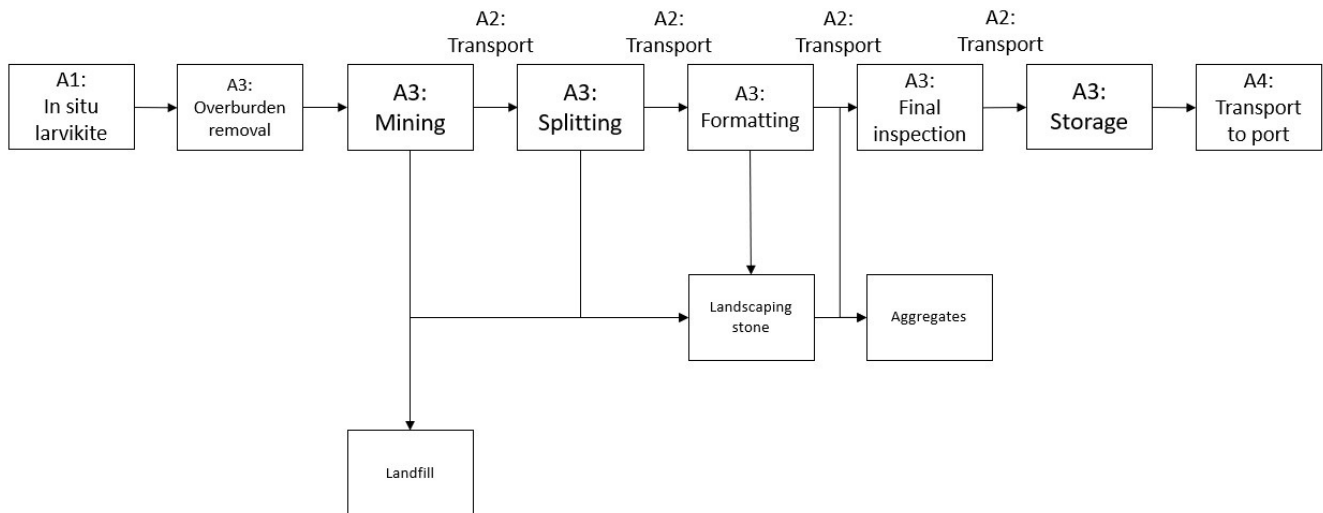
A1: In situ larvikite

A3: Overburden removal

A3: Mining

A2: Transport

A3: Splitting

A2: Transport

A3: Formatting

A2: Transport

A3: Final inspection

A2: Transport

A3: Storage

A4: Transport to port

Landscaping stone

Aggregates

Landfill